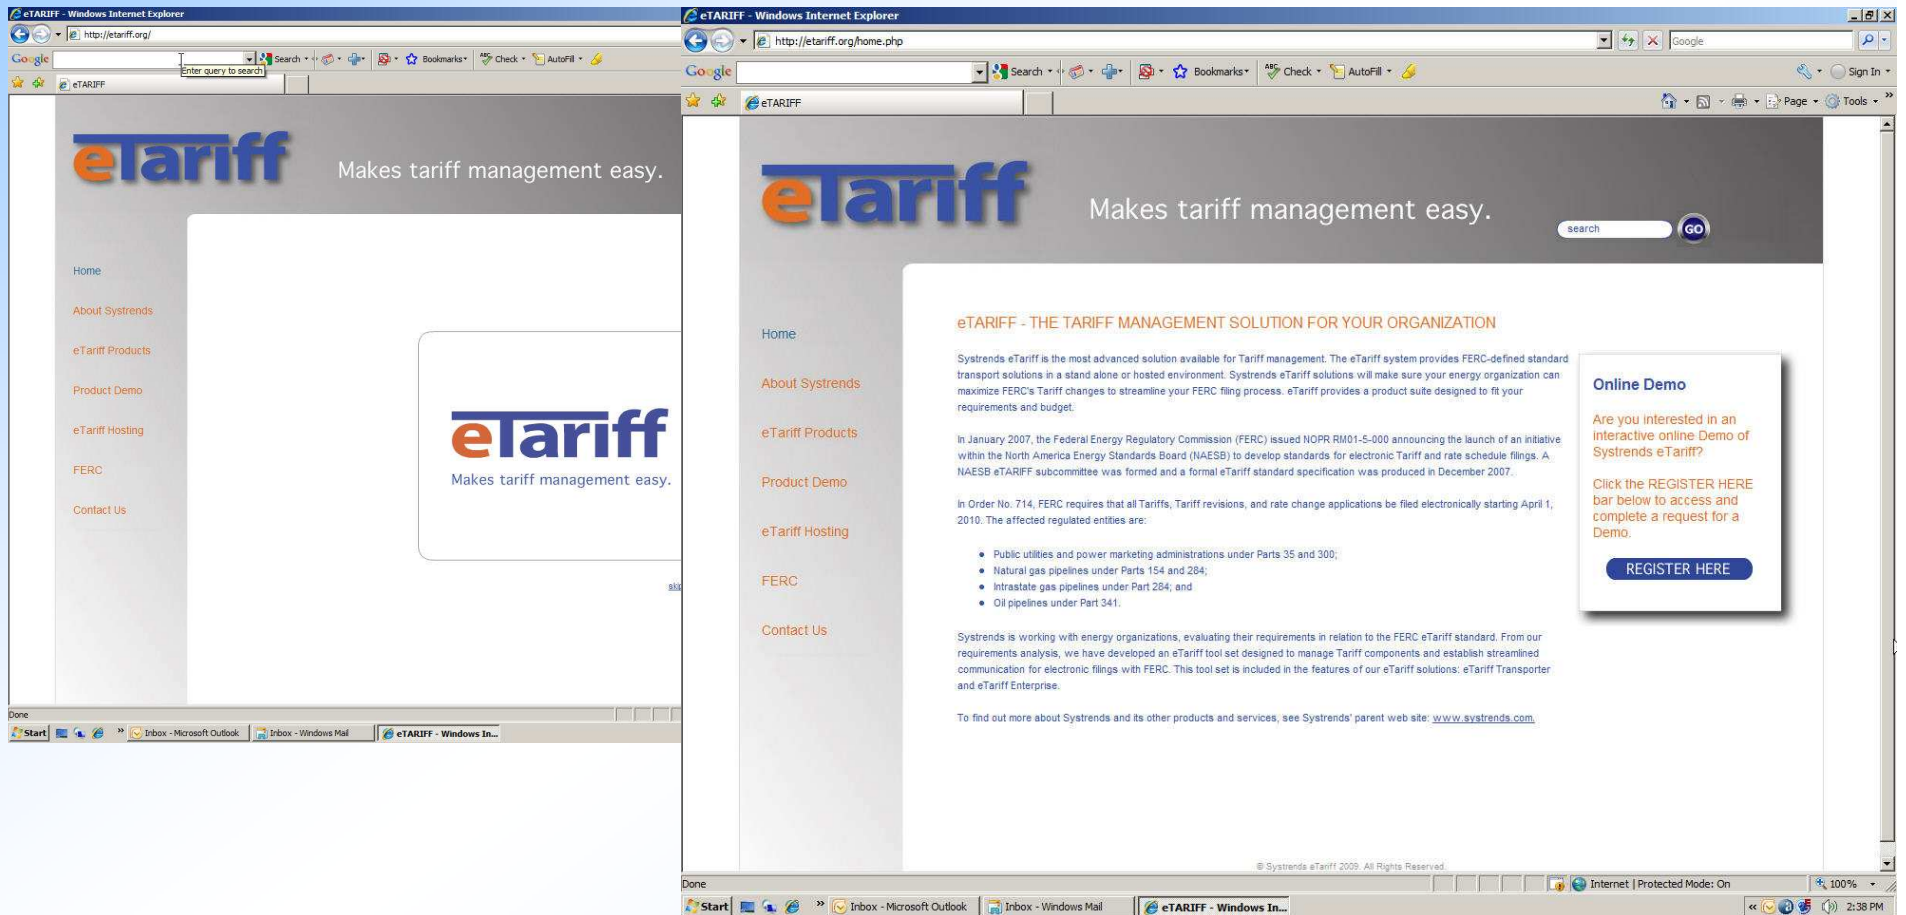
eTARIFF - Windows Internet Explorer

http://etariff.org/

Google Search Bookmarks Check AutoFill

Enter query to search

eTARIFF

eTariff

Makes tariff management easy.

Home

About Systrends

eTariff Products

Product Demo

eTariff Hosting

FERC

Contact Us

eTariff

Makes tariff management easy.

Done

Start Inbox - Microsoft Outlook Inbox - Windows Mail eTARIFF - Windows In...

eTARIFF - Windows Internet Explorer

http://etariff.org/home.php

Google

Google Search Bookmarks Check AutoFill

Sign In

eTARIFF

Page Tools

eTariff

Makes tariff management easy.

search GO

Home

About Systrends

eTariff Products

Product Demo

eTariff Hosting

FERC

Contact Us

eTARIFF - THE TARIFF MANAGEMENT SOLUTION FOR YOUR ORGANIZATION

Systrends eTariff is the most advanced solution available for Tariff management. The eTariff system provides FERC-defined standard transport solutions in a stand alone or hosted environment. Systrends eTariff solutions will make sure your energy organization can maximize FERC's Tariff changes to streamline your FERC filing process. eTariff provides a product suite designed to fit your requirements and budget.

In January 2007, the Federal Energy Regulatory Commission (FERC) issued NOPR RM01-5-000 announcing the launch of an initiative within the North America Energy Standards Board (NAESB) to develop standards for electronic Tariff and rate schedule filings. A NAESB eTARIFF subcommittee was formed and a formal eTariff standard specification was produced in December 2007.

In Order No. 714, FERC requires that all Tariffs, Tariff revisions, and rate change applications be filed electronically starting April 1, 2010. The affected regulated entities are:

- Public utilities and power marketing administrations under Parts 35 and 300;
- Natural gas pipelines under Parts 154 and 284;
- Intrastate gas pipelines under Part 284; and
- Oil pipelines under Part 341.

Systrends is working with energy organizations, evaluating their requirements in relation to the FERC eTariff standard. From our requirements analysis, we have developed an eTariff tool set designed to manage Tariff components and establish streamlined communication for electronic filings with FERC. This tool set is included in the features of our eTariff solutions: eTariff Transporter and eTariff Enterprise.

To find out more about Systrends and its other products and services, see Systrends' parent web site: www.systrends.com.

Online Demo

Are you interested in an interactive online Demo of Systrends eTariff?

Click the REGISTER HERE bar below to access and complete a request for a Demo.

REGISTER HERE

© Systrends eTariff 2009. All Rights Reserved.

Done

Internet | Protected Mode: On

100%

Start Inbox - Microsoft Outlook Inbox - Windows Mail eTARIFF - Windows In...

2:38 PM